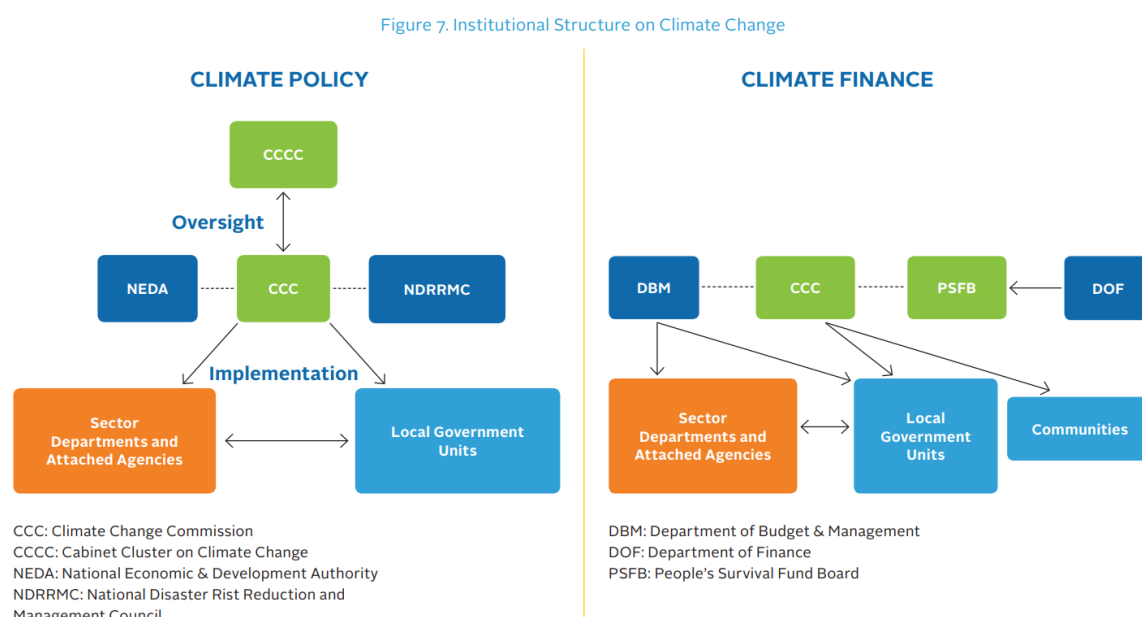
Figure 7. Institutional Structure on Climate Change

CLIMATE POLICY

CCCC

Oversight

NEDA

CCC

NDRRMC

Implementation

Sector Departments and Attached Agencies

Local Government Units

CCC: Climate Change Commission
CCCC: Cabinet Cluster on Climate Change
NEDA: National Economic & Development Authority
NDRRMC: National Disaster Rist Reduction and Management Council

CLIMATE FINANCE

DBM

CCC

PSFB

DOF

Sector Departments and Attached Agencies

Local Government Units

Communities

DBM: Department of Budget & Management
DOF: Department of Finance
PSFB: People's Survival Fund Board